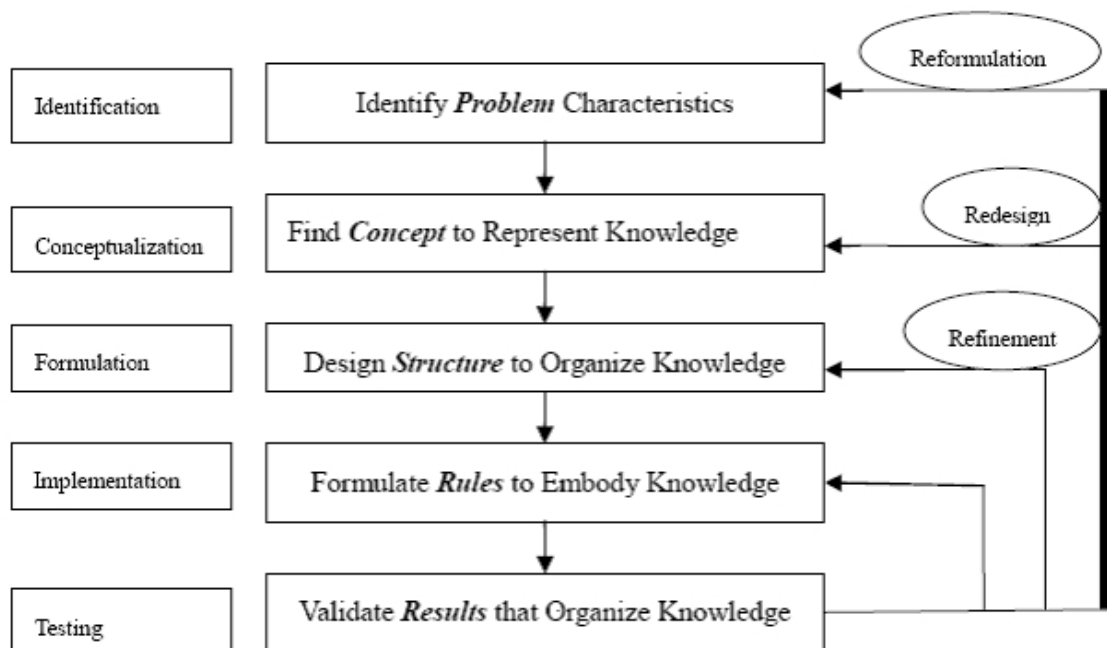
Reformulation

Identification

Identify *Problem* Characteristics

Redesign

Conceptualization

Find *Concept* to Represent Knowledge

Refinement

Formulation

Design *Structure* to Organize Knowledge

Implementation

Formulate *Rules* to Embody Knowledge

Testing

Validate *Results* that Organize Knowledge